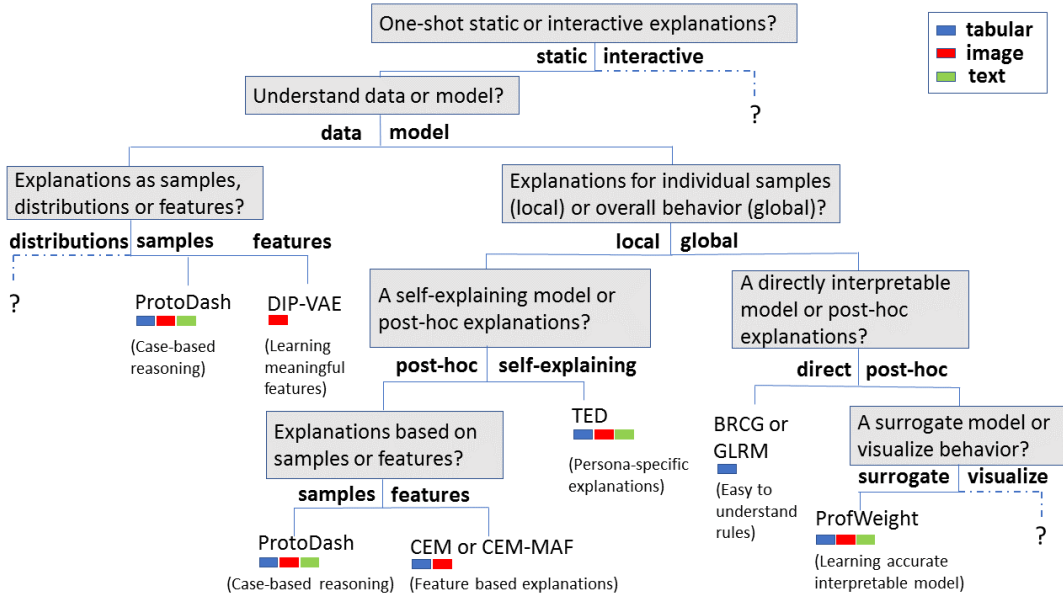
One-shot static or interactive explanations?

tabular
image
text

static interactive

Understand data or model?

?

data model

Explanations as samples, distributions or features?

Explanations for individual samples (local) or overall behavior (global)?

distributions samples features

local global

?

ProtoDash

(Case-based reasoning)

DIP-VAE

(Learning meaningful features)

A self-explaining model or post-hoc explanations?

A directly interpretable model or post-hoc explanations?

post-hoc self-explaining

direct post-hoc

Explanations based on samples or features?

TED

(Persona-specific explanations)

BRCG or GLRM

(Easy to understand rules)

A surrogate model or visualize behavior?

samples features

surrogate visualize

ProtoDash

(Case-based reasoning)

CEM or CEM-MAF

(Feature based explanations)

ProfWeight

(Learning accurate interpretable model)

?